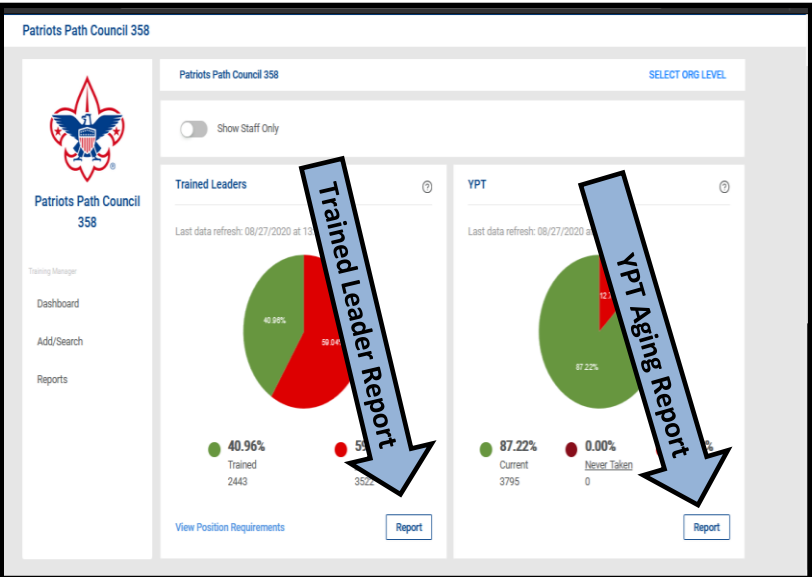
Patriots Path Council 358

Patriots Path Council 358

Training Manager

Dashboard

Add/Search

Reports

Patriots Path Council 358

SELECT ORG LEVEL

Show Staff Only

Trained Leaders

Last data refresh: 08/27/2020 at 13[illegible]

40.96%

59.04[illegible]

40.96%
Trained
2443

5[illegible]
3522

View Position Requirements

Report

Trained Leader Report

YPT

Last data refresh: 08/27/2020 a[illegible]

12.7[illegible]

87.22%

87.22%
Current
3795

0.00%
Never Taken
0

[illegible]%

Report

YPT Aging Report